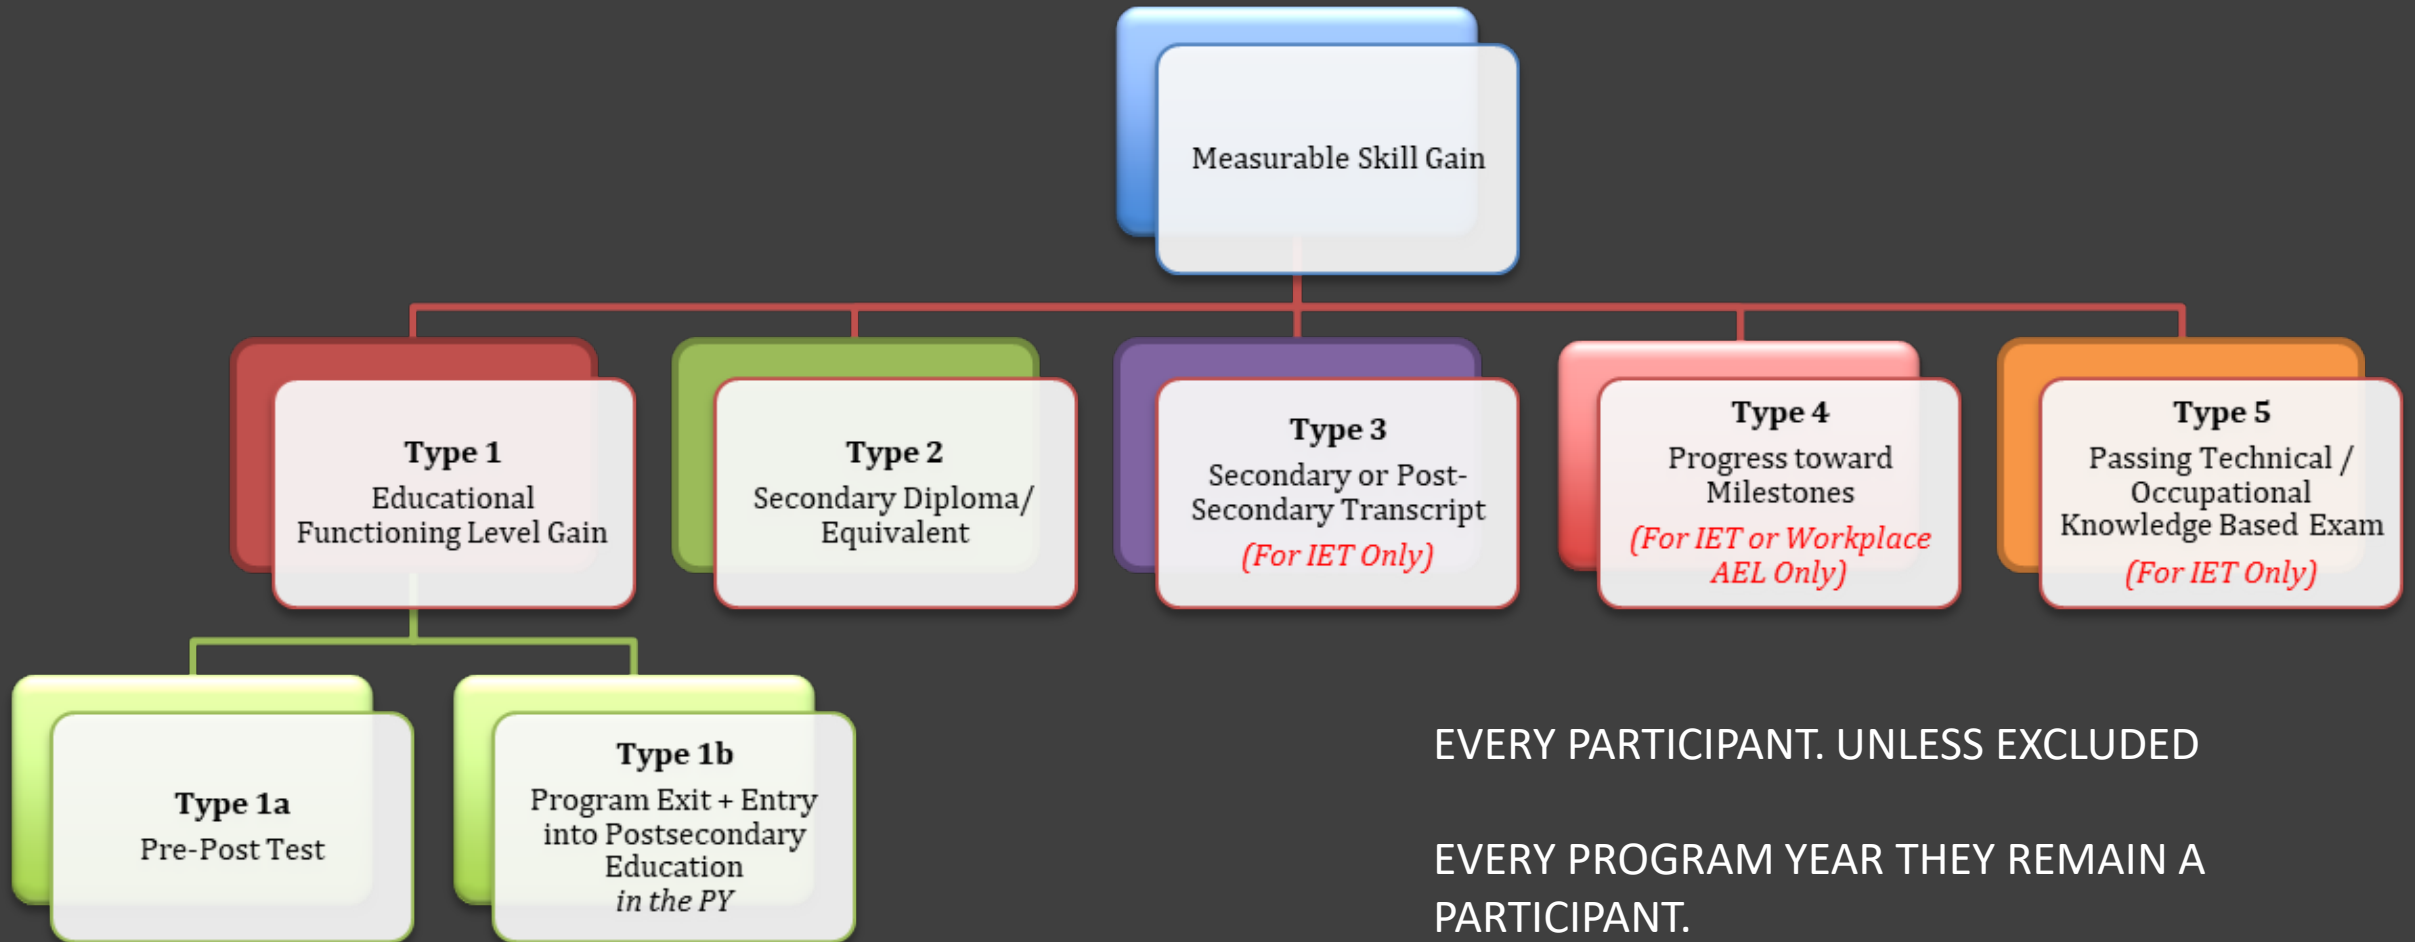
Measurable Skill Gain

Type 1
Educational Functioning Level Gain

Type 2
Secondary Diploma/ Equivalent

Type 3
Secondary or Post-Secondary Transcript
(For IET Only)

Type 4
Progress toward Milestones
(For IET or Workplace AEL Only)

Type 5
Passing Technical / Occupational Knowledge Based Exam
(For IET Only)

Type 1a
Pre-Post Test

Type 1b
Program Exit + Entry into Postsecondary Education
in the PY

EVERY PARTICIPANT. UNLESS EXCLUDED

EVERY PROGRAM YEAR THEY REMAIN A PARTICIPANT.